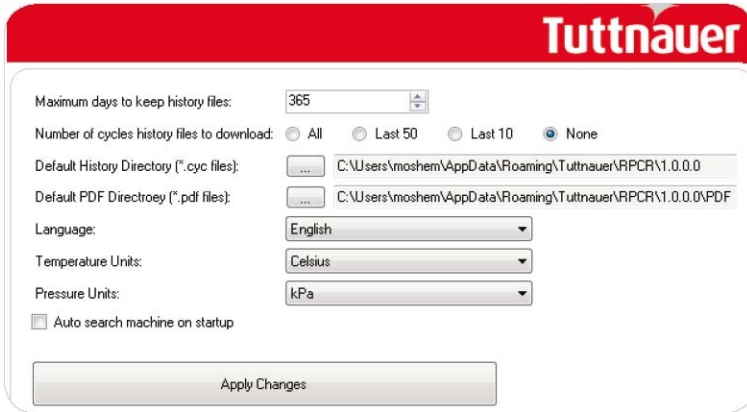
Tuttnauer

Maximum days to keep history files: 365

Number of cycles history files to download: All Last 50 Last 10 None

Default History Directory (*.cyc files): ... C:\Users\moshem\AppData\Roaming\Tuttnauer\RPCR\1.0.0.0

Default PDF Directroey (*.pdf files): ... C:\Users\moshem\AppData\Roaming\Tuttnauer\RPCR\1.0.0.0\PDF

Language: English

Temperature Units: Celsius

Pressure Units: kPa

Auto search machine on startup

Apply Changes